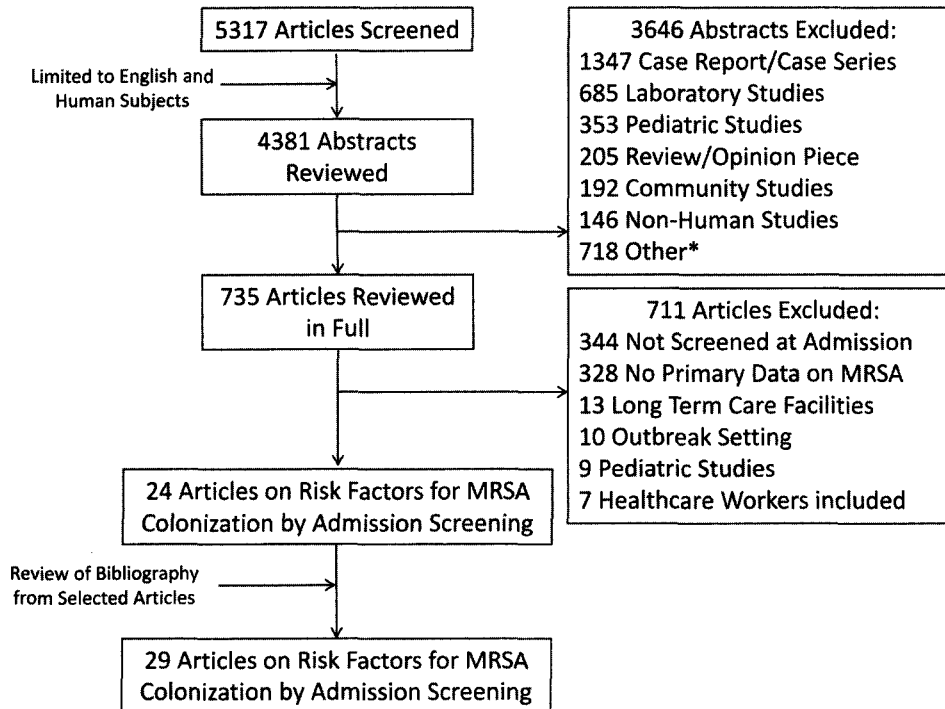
5317 Articles Screened

Limited to English and Human Subjects

4381 Abstracts Reviewed

3646 Abstracts Excluded:
1347 Case Report/Case Series
685 Laboratory Studies
353 Pediatric Studies
205 Review/Opinion Piece
192 Community Studies
146 Non-Human Studies
718 Other*

735 Articles Reviewed in Full

711 Articles Excluded:
344 Not Screened at Admission
328 No Primary Data on MRSA
13 Long Term Care Facilities
10 Outbreak Setting
9 Pediatric Studies
7 Healthcare Workers included

24 Articles on Risk Factors for MRSA Colonization by Admission Screening

Review of Bibliography from Selected Articles

29 Articles on Risk Factors for MRSA Colonization by Admission Screening